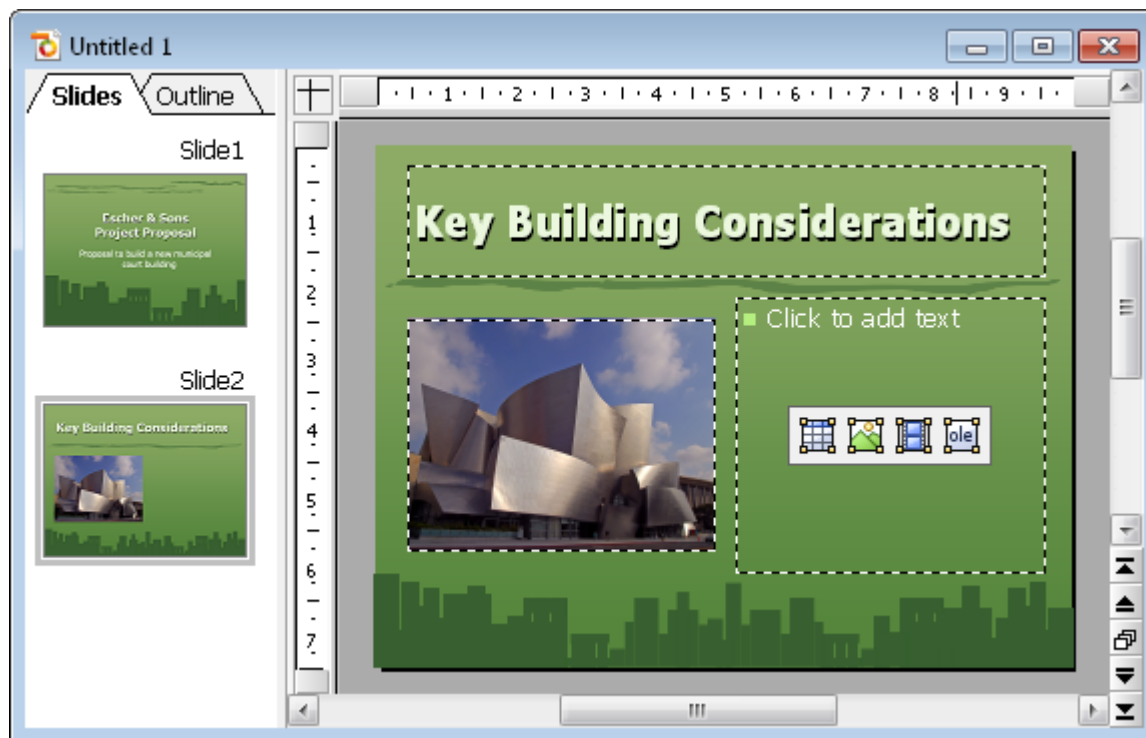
Untitled 1

Slides Outline

Slide1

Escher & Sons
Project Proposal
Proposal to build a new municipal court building

Slide2

Key Building Considerations

1 2 3 4 5 6 7 8 9

1 2 3 4 5 6 7

Key Building Considerations

Click to add text

ole